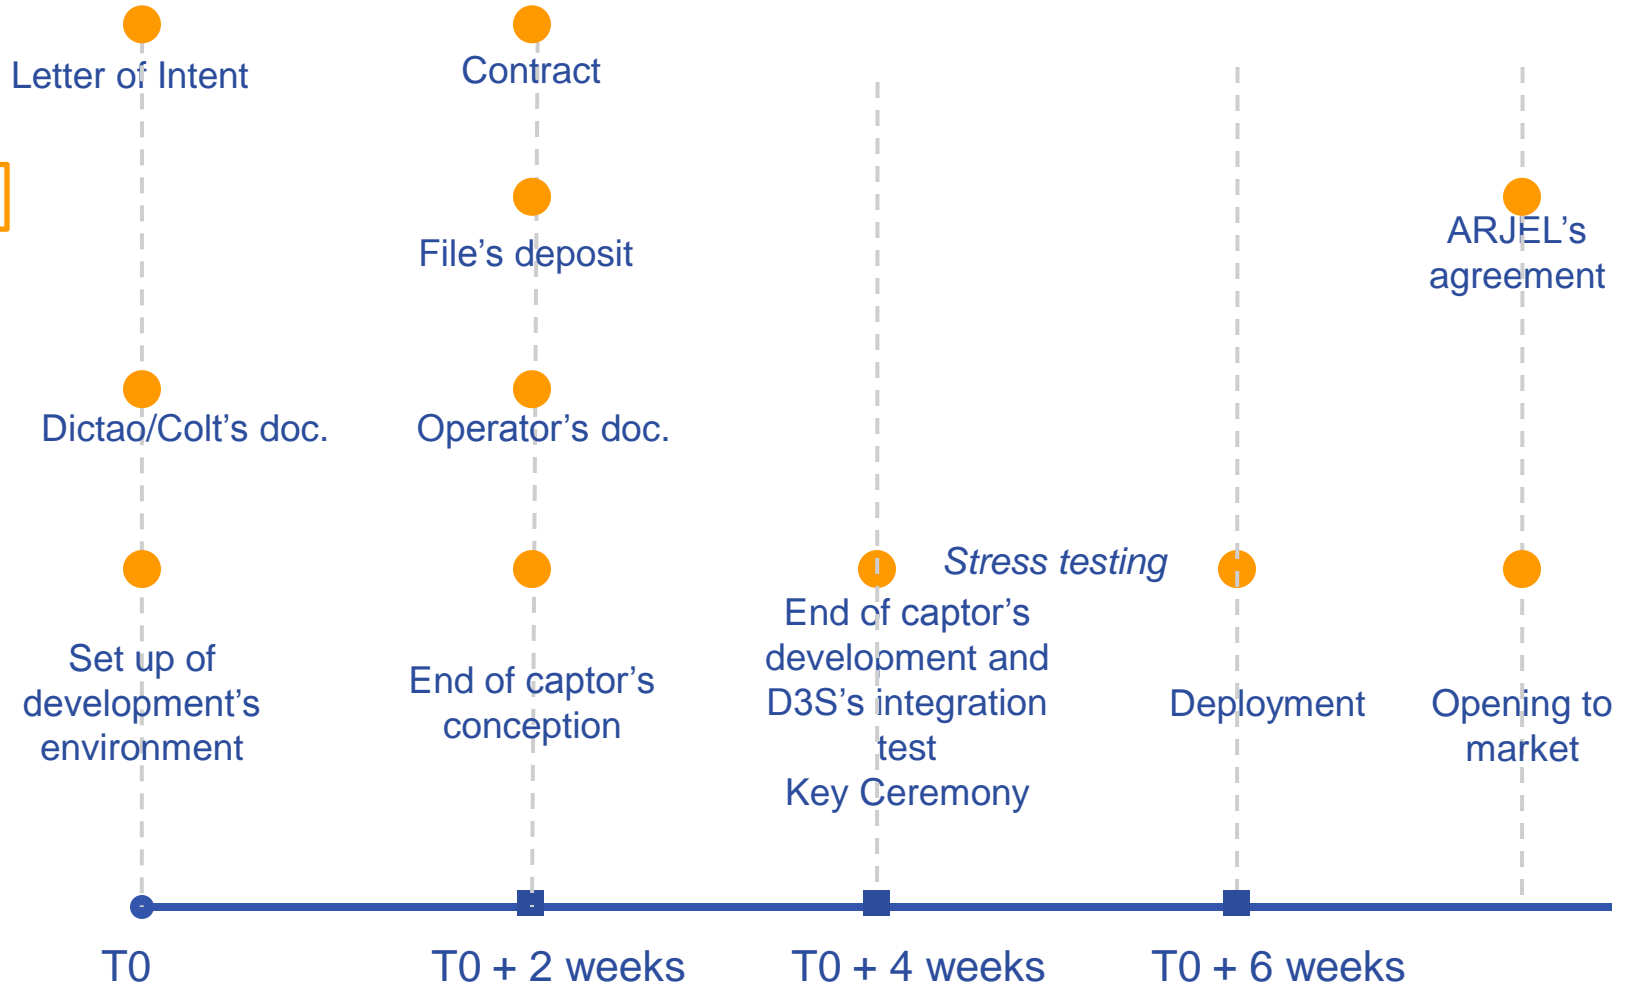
Letter of Intent

Contract

File's deposit

ARJEL's agreement

Dictao/Colt's doc.

Operator's doc.

Stress testing

Set up of development's environment

End of captor's conception

End of captor's development and D3S's integration test
Key Ceremony

Deployment

Opening to market

T0

T0 + 2 weeks

T0 + 4 weeks

T0 + 6 weeks